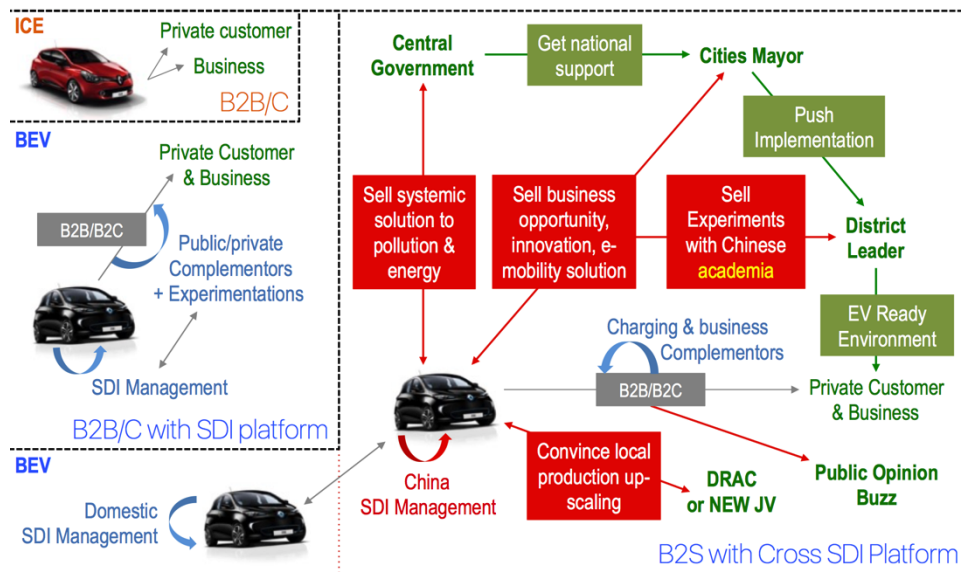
ICE

Private customer

Business

B2B/C

BEV

Private Customer & Business

B2B/B2C

Public/private Complementors + Experimentations

SDI Management

B2B/C with SDI platform

BEV

Domestic SDI Management

Central Government

Get national support

Cities Mayor

Push Implementation

Sell systemic solution to pollution & energy

Sell business opportunity, innovation, e-mobility solution

Sell Experiments with Chinese academia

District Leader

EV Ready Environment

Charging & business Complementors

B2B/B2C

Private Customer & Business

China SDI Management

Convince local production up-scaling

DRAC or NEW JV

Public Opinion Buzz

B2S with Cross SDI Platform